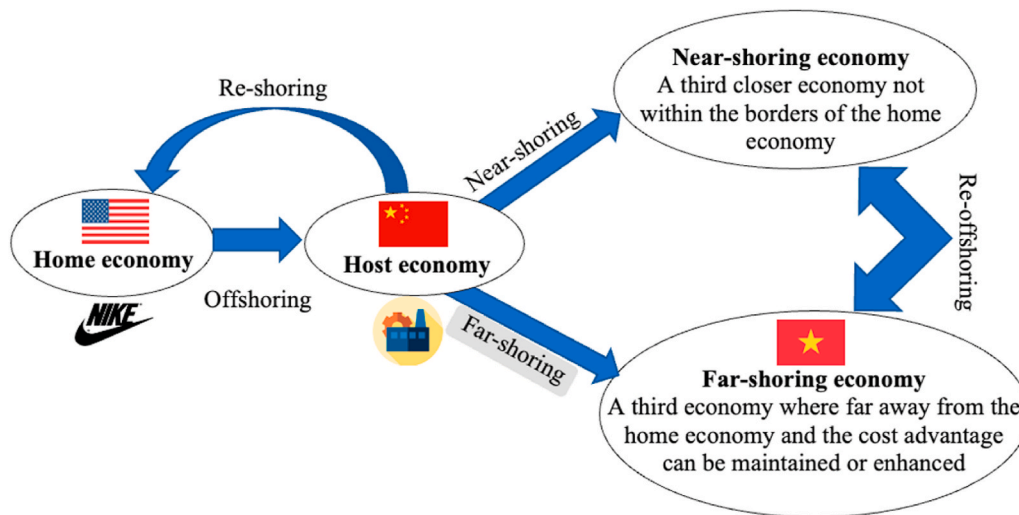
Re-shoring

Home economy

NIKE

Offshoring

Host economy

Near-shoring

Far-shoring

**Near-shoring economy**
A third closer economy not within the borders of the home economy

Re-offshoring

**Far-shoring economy**
A third economy where far away from the home economy and the cost advantage can be maintained or enhanced